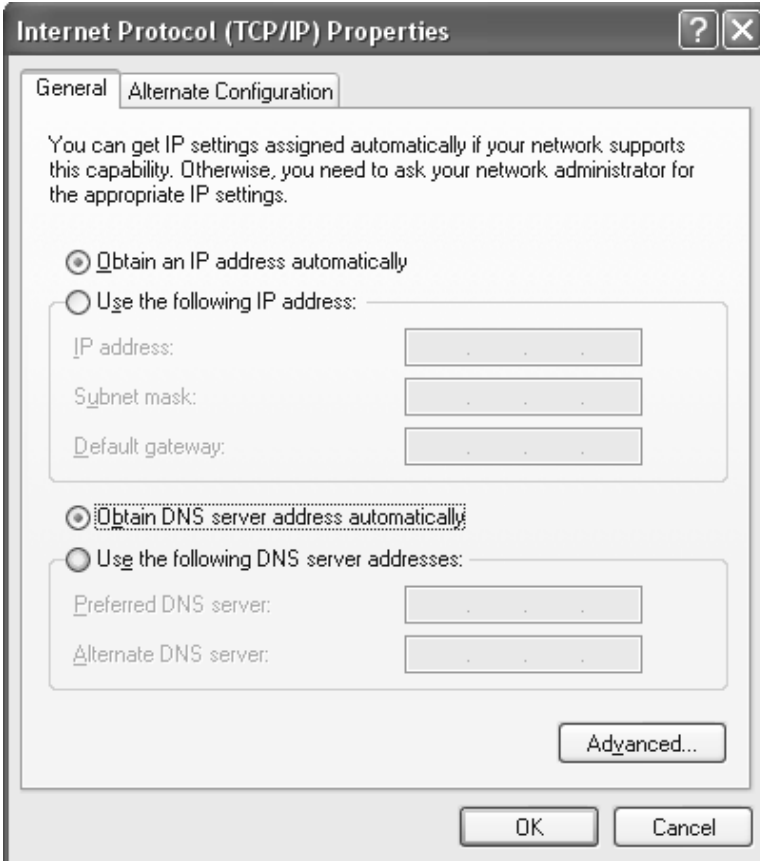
Internet Protocol (TCP/IP) Properties

?

General | Alternate Configuration

You can get IP settings assigned automatically if your network supports this capability. Otherwise, you need to ask your network administrator for the appropriate IP settings.

Obtain an IP address automatically

Use the following IP address:

IP address:

Subnet mask:

Default gateway:

Obtain DNS server address automatically

Use the following DNS server addresses:

Preferred DNS server:

Alternate DNS server:

Advanced...

OK

Cancel